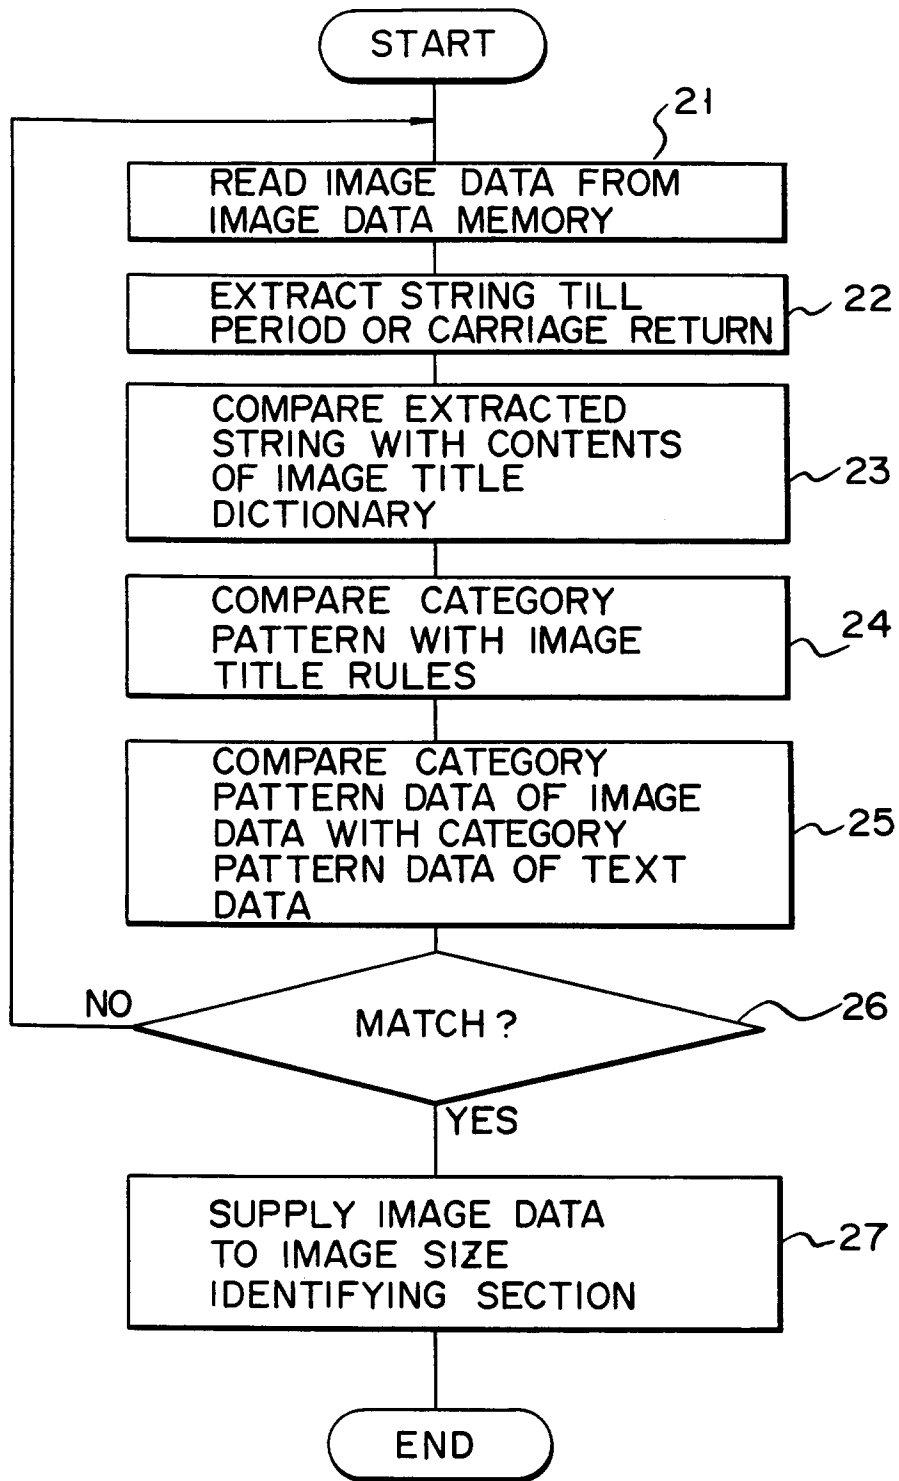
START

21

READ IMAGE DATA FROM IMAGE DATA MEMORY

EXTRACT STRING TILL PERIOD OR CARRIAGE RETURN

22

COMPARE EXTRACTED STRING WITH CONTENTS OF IMAGE TITLE DICTIONARY

23

COMPARE CATEGORY PATTERN WITH IMAGE TITLE RULES

24

COMPARE CATEGORY PATTERN DATA OF IMAGE DATA WITH CATEGORY PATTERN DATA OF TEXT DATA

25

NO

MATCH?

26

YES

SUPPLY IMAGE DATA TO IMAGE SIZE IDENTIFYING SECTION

27

END